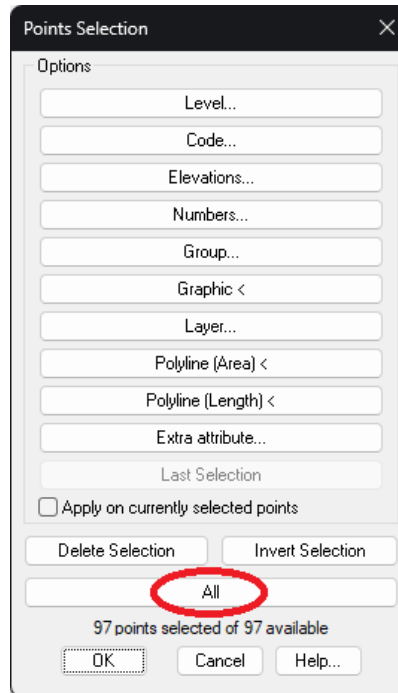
Points Selection
×
Options
Level...
Code...
Elevations...
Numbers...
Group...
Graphic <
Layer...
Polyline (Area) <
Polyline (Length) <
Extra attribute...
Last Selection
Apply on currently selected points
Delete Selection
Invert Selection
All
97 points selected of 97 available
OK
Cancel
Help...